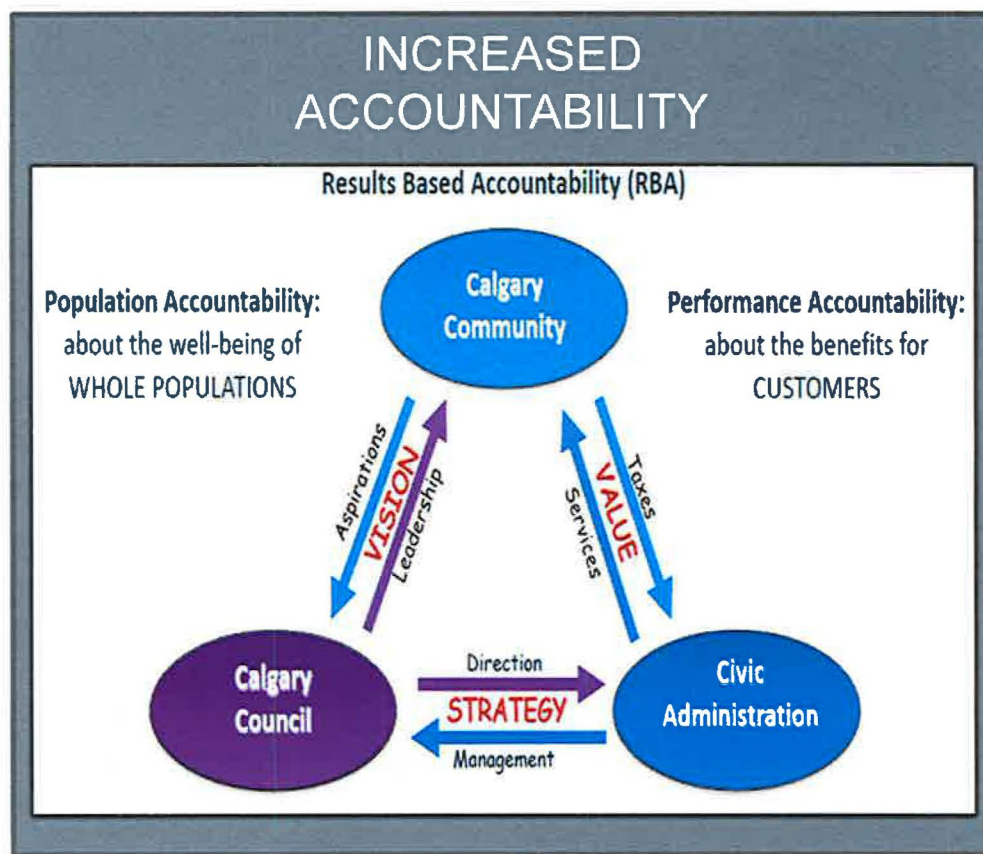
INCREASED ACCOUNTABILITY

Results Based Accountability (RBA)

Population Accountability: about the well-being of WHOLE POPULATIONS

Calgary Community

Performance Accountability: about the benefits for CUSTOMERS

Aspirations

VISION

Leadership

Services

VALUE

Taxes

Calgary Council

Direction

STRATEGY

Management

Civic Administration